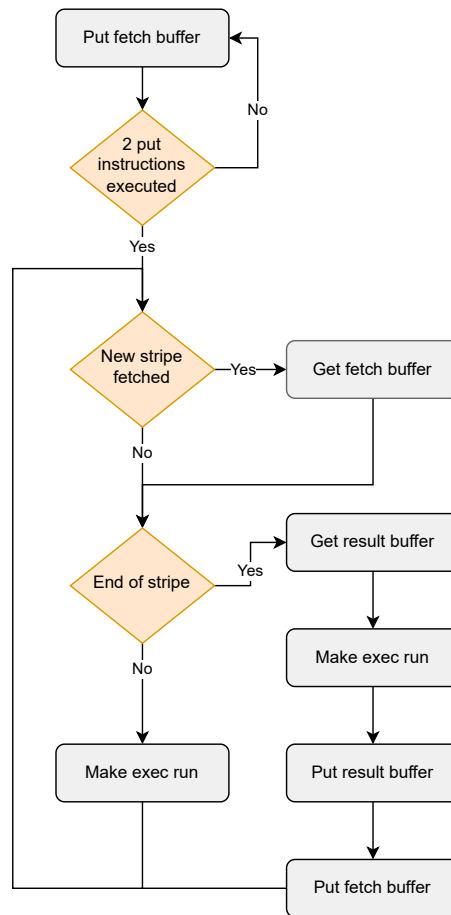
Put fetch buffer

No

2 put instructions executed

Yes

New stripe fetched

Yes

Get fetch buffer

No

End of stripe

Yes

Get result buffer

No

Make exec run

Make exec run

Put result buffer

Put fetch buffer